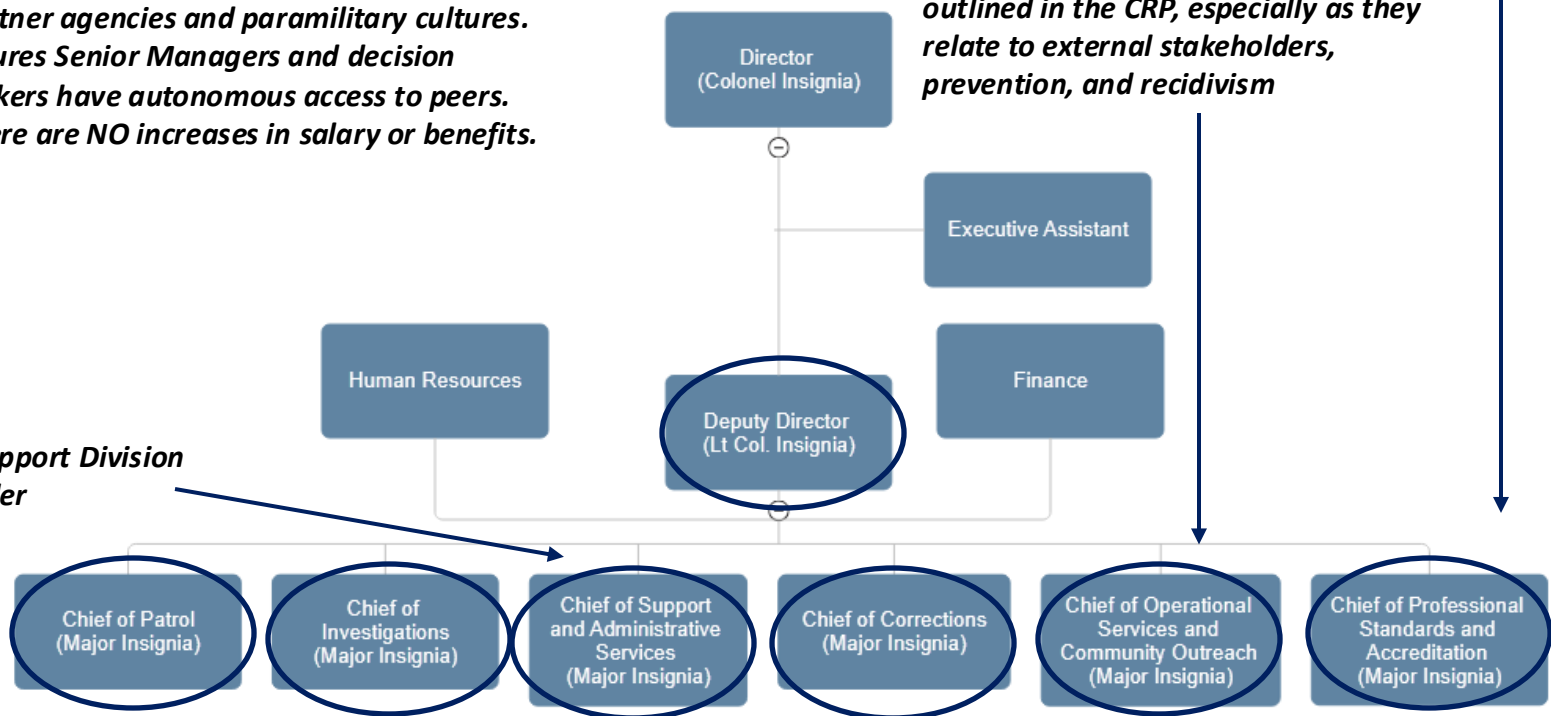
tner agencies and paramilitary cultures. ures Senior Managers and decision kers have autonomous access to peers. re are NO increases in salary or benefits.

outlined in the CRP, especially as they relate to external stakeholders, prevention, and recidivism

Director
(Colonel Insignia)

Executive Assistant

Human Resources

Deputy Director
(Lt Col. Insignia)

Finance

pport Division
ler

Chief of Patrol
(Major Insignia)

Chief of Investigations
(Major Insignia)

Chief of Support and Administrative Services
(Major Insignia)

Chief of Corrections
(Major Insignia)

Chief of Operational Services and Community Outreach
(Major Insignia)

Chief of Professional Standards and Accreditation
(Major Insignia)